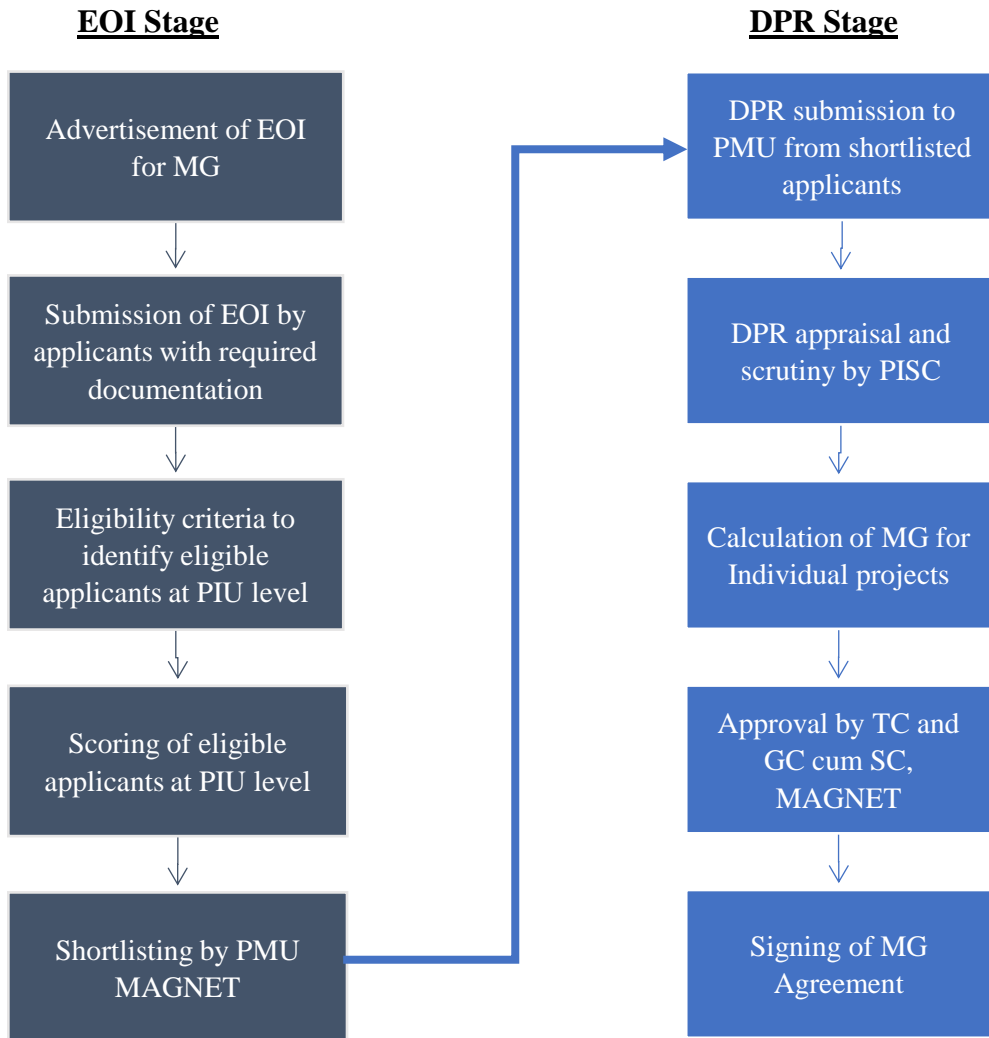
EOI Stage

Advertisement of EOI for MG

Submission of EOI by applicants with required documentation

Eligibility criteria to identify eligible applicants at PIU level

Scoring of eligible applicants at PIU level

Shortlisting by PMU MAGNET

DPR Stage

DPR submission to PMU from shortlisted applicants

DPR appraisal and scrutiny by PISC

Calculation of MG for Individual projects

Approval by TC and GC cum SC, MAGNET

Signing of MG Agreement